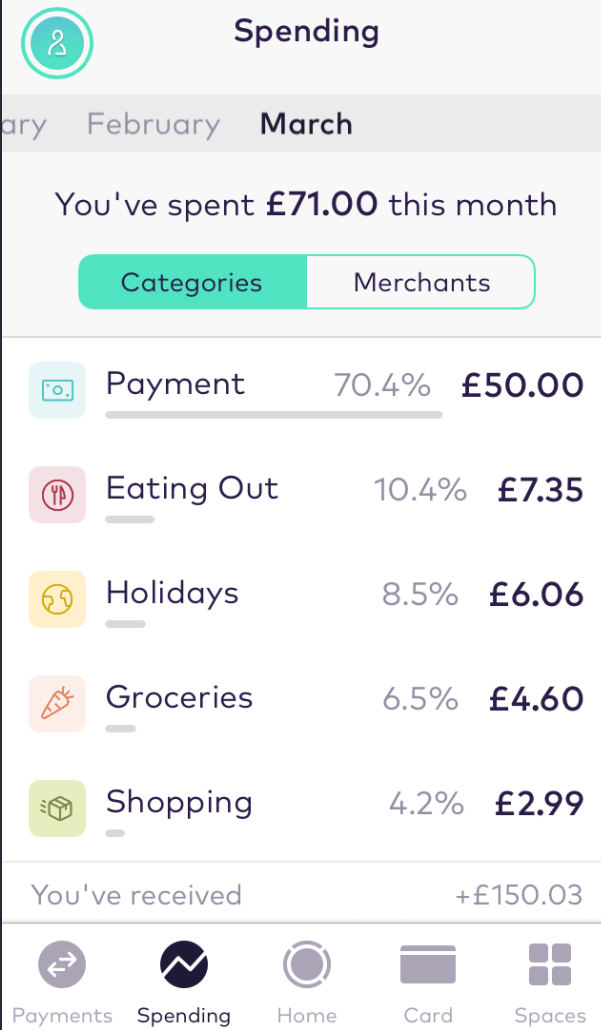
Spending

ary February March

You've spent £71.00 this month

Categories Merchants

Payment 70.4% £50.00

Eating Out 10.4% £7.35

Holidays 8.5% £6.06

Groceries 6.5% £4.60

Shopping 4.2% £2.99

You've received +£150.03

Payments Spending Home Card Spaces